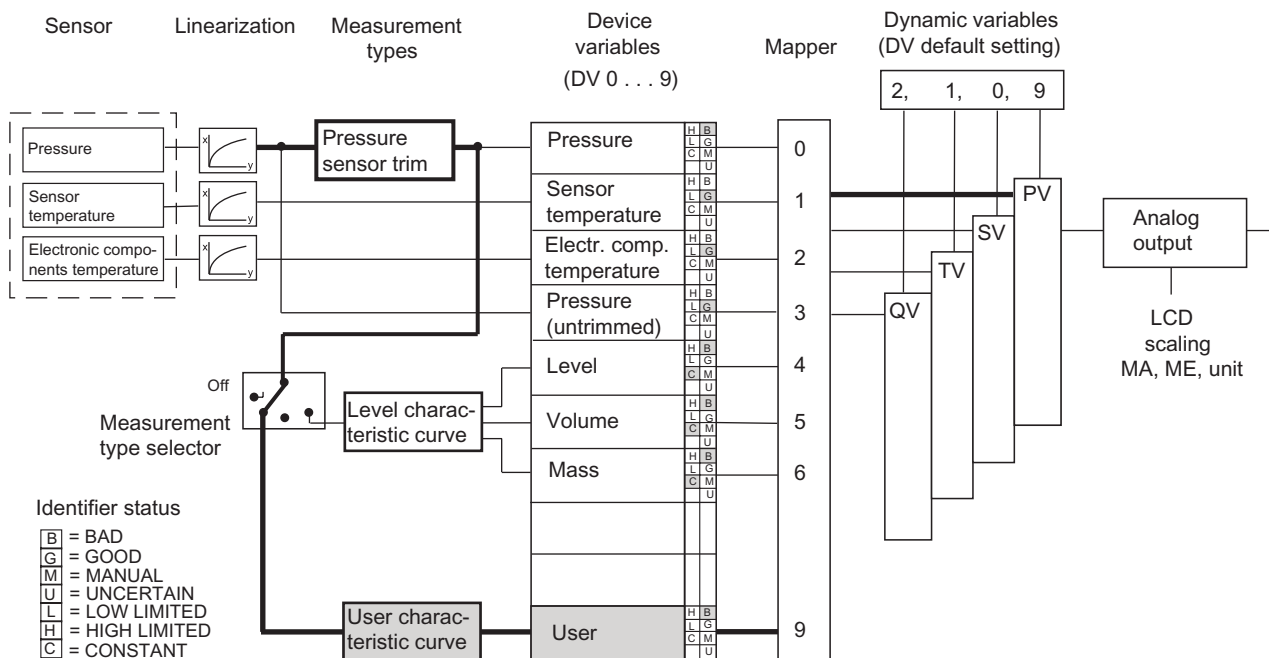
Sensor
Linearization
Measurement types
Device variables (DV 0 . . . 9)
Mapper
Dynamic variables (DV default setting)

2, 1, 0, 9

Pressure
Sensor temperature
Electronic components temperature

x
y
x
y
x
y

Pressure sensor trim

Pressure
Sensor temperature
Electr. comp. temperature
Pressure (untrimmed)
Level
Volume
Mass
User

H L C B G M U
H L C B G M U
H L C B G M U
H L C B G M U
H L C B G M U
H L C B G M U
H L C B G M U
H L C B G M U

0
1
2
3
4
5
6
9

PV
SV
TV
QV

Analog output

LCD scaling MA, ME, unit

Off
Measurement type selector

Level characteristic curve

User characteristic curve

Identifier status
B = BAD
G = GOOD
M = MANUAL
U = UNCERTAIN
L = LOW LIMITED
H = HIGH LIMITED
C = CONSTANT